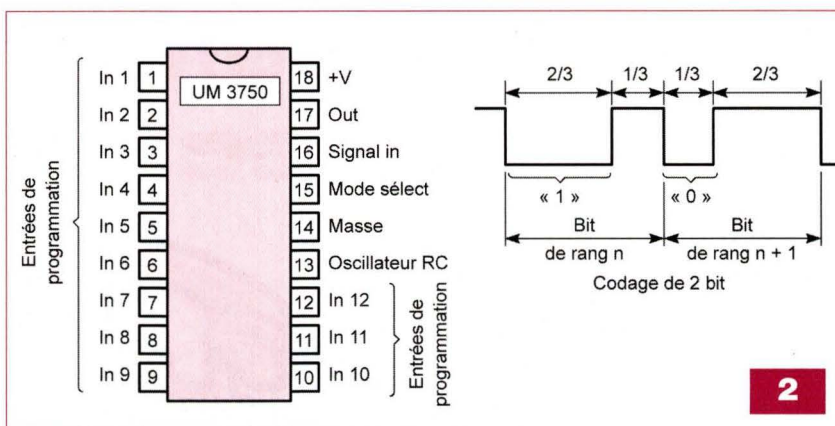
Entrées de programmation

In 1 1
In 2 2
In 3 3
In 4 4
In 5 5
In 6 6
In 7 7
In 8 8
In 9 9

UM 3750

18 +V
17 Out
16 Signal in
15 Mode sélect
14 Masse
13 Oscillateur RC
12 In 12
11 In 11
10 In 10

Entrées de programmation

2/3 1/3 1/3 2/3

« 1 » « 0 »

Bit de rang n

Bit de rang n + 1

Codage de 2 bit

2